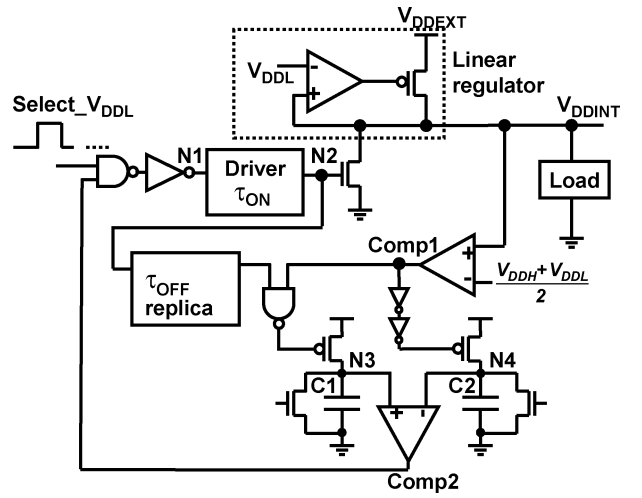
$V_{DDEXT}$

$V_{DDL}$

-

+

Linear regulator

Select_$V_{DDL}$

....

N1

Driver $\tau_{ON}$

N2

$V_{DDINT}$

Load

Comp1

+

-

$\frac{V_{DDH}+V_{DDL}}{2}$

$\tau_{OFF}$ replica

N3

N4

C1

C2

+

-

Comp2